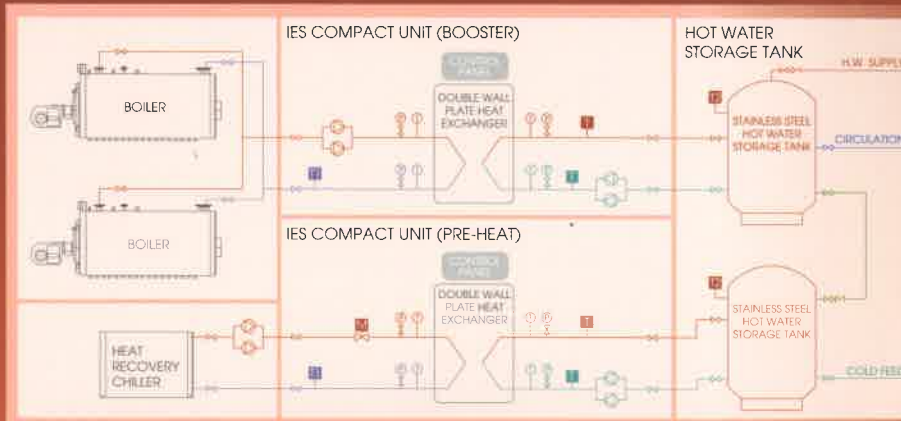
IES COMPACT UNIT (BOOSTER)

HOT WATER STORAGE TANK

H.W. SUPPLY

BOILER

CONTROL PANEL

DOUBLE WALL PLATE HEAT EXCHANGER

STAINLESS STEEL HOT WATER STORAGE TANK

CIRCULATION

BOILER

IES COMPACT UNIT (PRE-HEAT)

CONTROL PANEL

DOUBLE WALL PLATE HEAT EXCHANGER

STAINLESS STEEL HOT WATER STORAGE TANK

HEAT RECOVERY CHILLER

COLD FEED